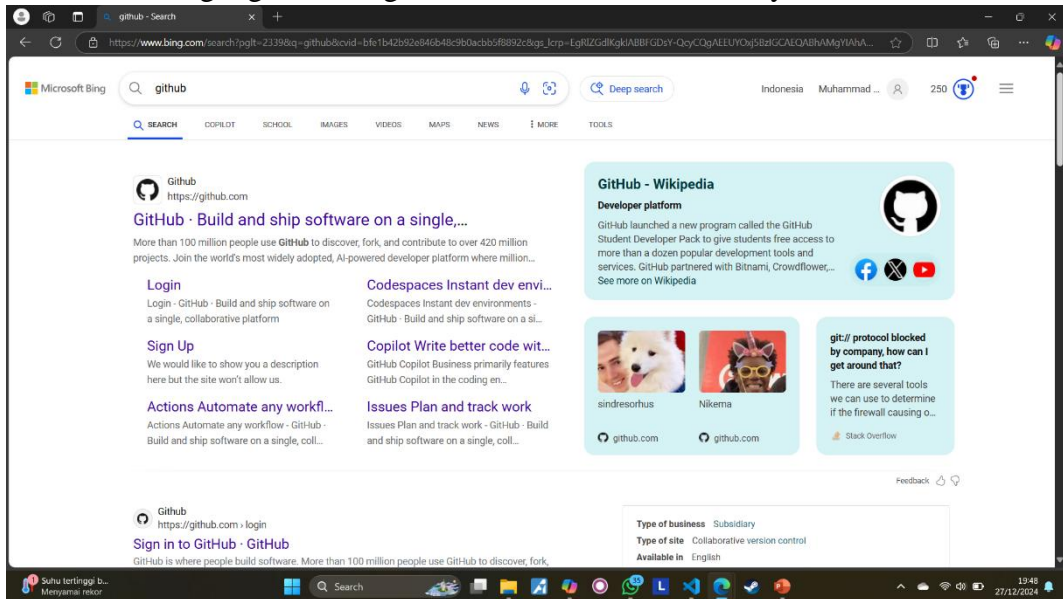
github - Search

https://www.bing.com/search?pglt=2339&q=github&cvid=bfe1b42b92e846b48c9b0acbb5f8892c&gs_lcrp=EgRlZGdlKgkIABBFGDsY-QcyCQgAEEUYOxj5BzIGCAEQABhAMgYIAhA...

Microsoft Bing

github

Deep search

Indonesia Muhammad ...

250

SEARCH COPILOT SCHOOL IMAGES VIDEOS MAPS NEWS MORE TOOLS

Github
https://github.com

GitHub · Build and ship software on a single,...

More than 100 million people use GitHub to discover, fork, and contribute to over 420 million projects. Join the world's most widely adopted, AI-powered developer platform where million...

Login
Login · GitHub · Build and ship software on a single, collaborative platform

Codespaces Instant dev envi...
Codespaces Instant dev environments · GitHub · Build and ship software on a si...

Sign Up
We would like to show you a description here but the site won't allow us.

Copilot Write better code wit...
GitHub Copilot Business primarily features GitHub Copilot in the coding en...

Actions Automate any workfl...
Actions Automate any workflow · GitHub · Build and ship software on a single, coll...

Issues Plan and track work
Issues Plan and track work · GitHub · Build and ship software on a single, coll...

GitHub - Wikipedia
Developer platform
GitHub launched a new program called the GitHub Student Developer Pack to give students free access to more than a dozen popular development tools and services. GitHub partnered with Bitnami, Crowdflower,... See more on Wikipedia

sindresorhus
github.com

Nikema
github.com

git:// protocol blocked by company, how can I get around that?
There are several tools we can use to determine if the firewall causing o...
Stack Overflow

Feedback

Github
https://github.com › login

Sign in to GitHub · GitHub

GitHub is where people build software. More than 100 million people use GitHub to discover, fork,

Type of business Subsidiary
Type of site Collaborative version control
Available in English

Suhu tertinggi b...
Menyamai rekor

Search

19:48
27/12/2024